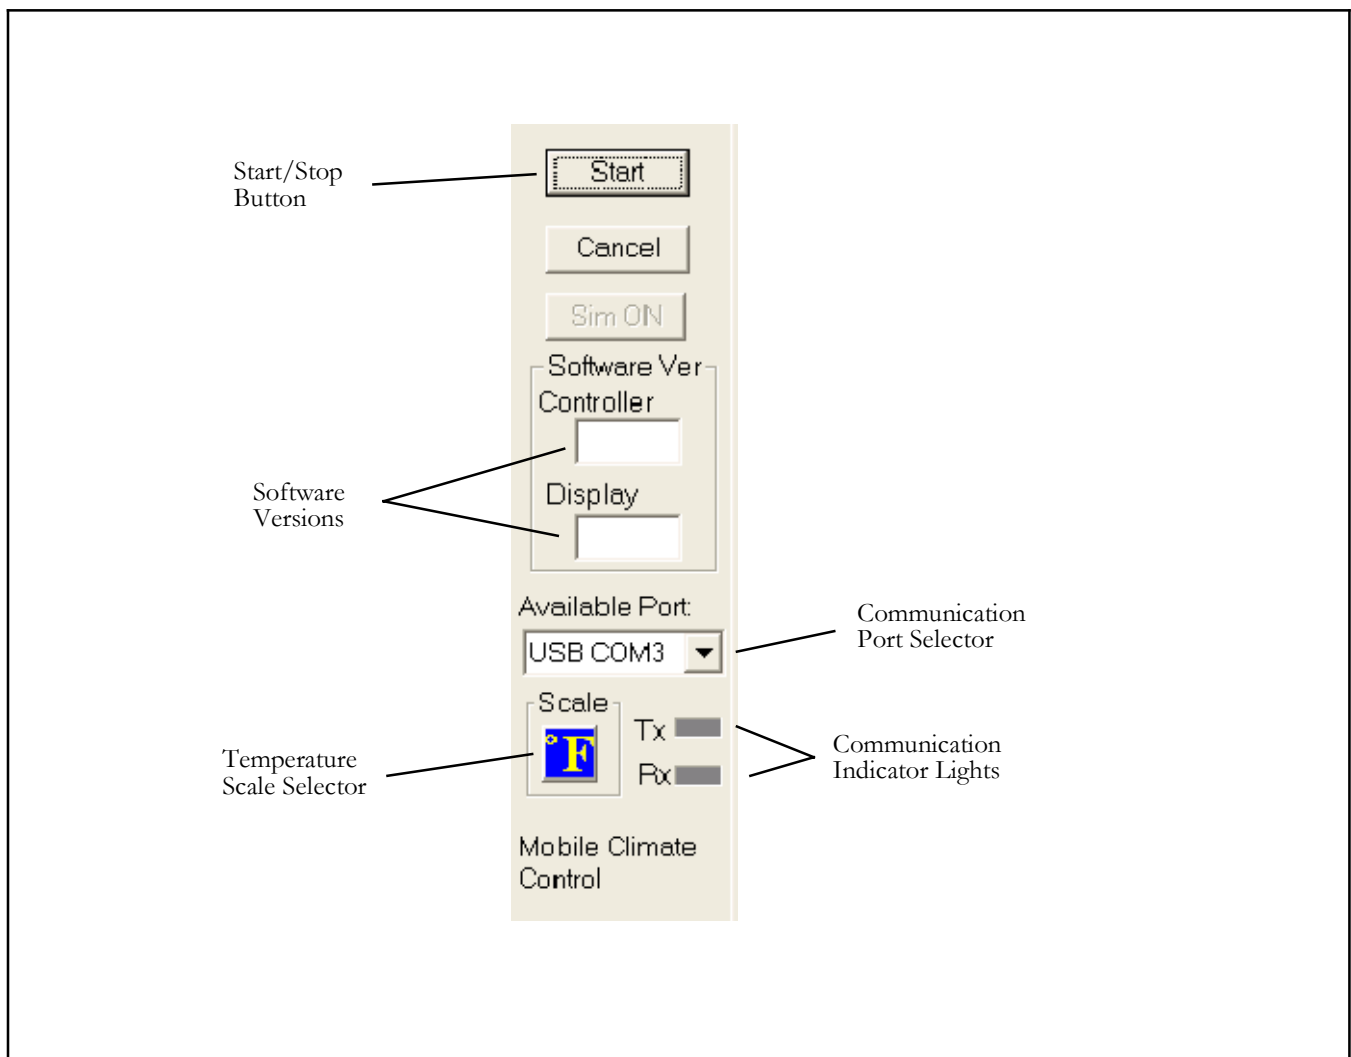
Start/Stop Button

Start

Cancel

Sim ON

Software Ver

Controller

Software Versions

Display

Available Port:

USB COM3

Communication Port Selector

Scale

°F

Tx

Rx

Temperature Scale Selector

Communication Indicator Lights

Mobile Climate Control